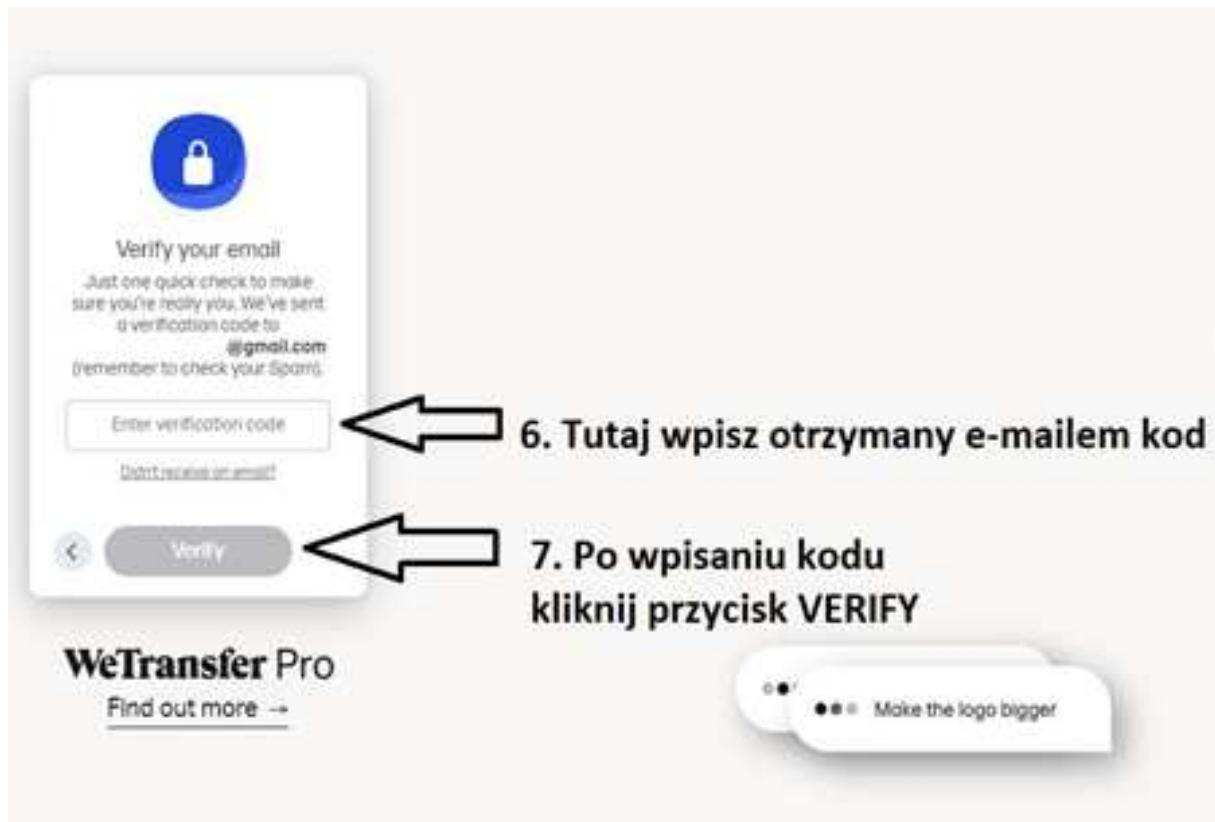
Verify your email

Just one quick check to make sure you're really you. We've sent a verification code to @gmail.com (remember to check your Spam).

Enter verification code

Didn't receive an email?

Verify

6. Tutaj wpisz otrzymany e-mailem kod

7. Po wpisaniu kodu kliknij przycisk VERIFY

WeTransfer Pro

Find out more →

Make the logo bigger